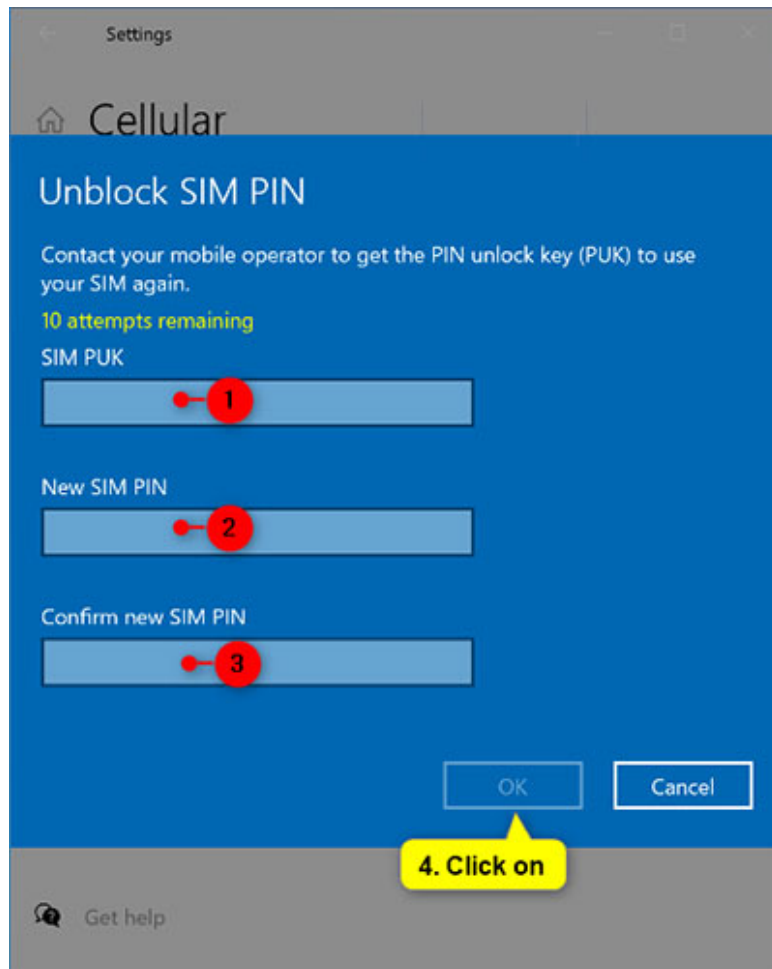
Settings

Cellular

Unblock SIM PIN

Contact your mobile operator to get the PIN unlock key (PUK) to use your SIM again.

10 attempts remaining

SIM PUK

1

New SIM PIN

2

Confirm new SIM PIN

3

OK

Cancel

4. Click on

Get help